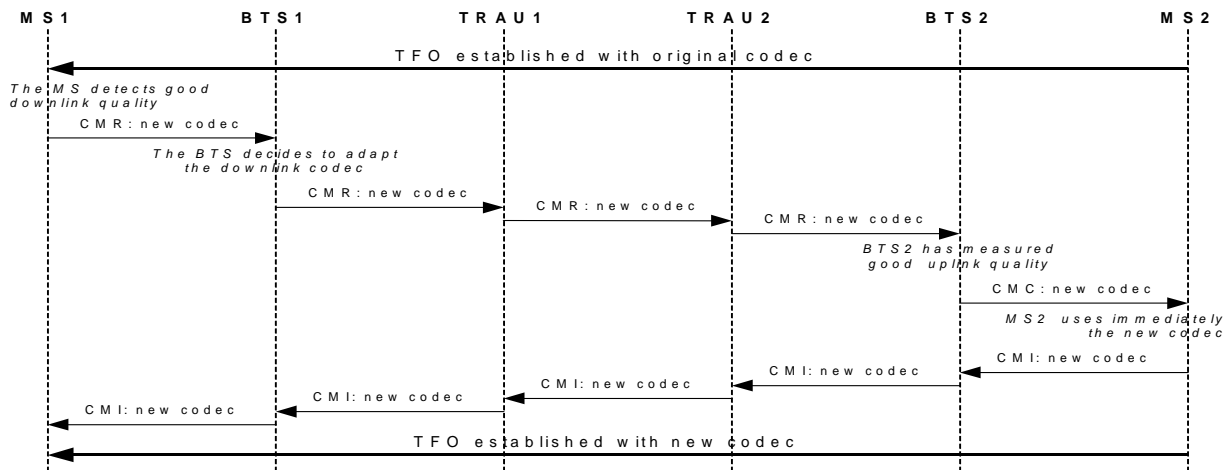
MS1
BTS1
TRAU1
TRAU2
BTS2
MS2

TFO established with original codec

The MS detects good downlink quality

CMR: new codec

The BTS decides to adapt the downlink codec

CMR: new codec

CMR: new codec

CMR: new codec

BTS2 has measured good uplink quality

CMC: new codec

MS2 uses immediately the new codec

CMI: new codec

CMI: new codec

CMI: new codec

CMI: new codec

CMI: new codec

TFO established with new codec